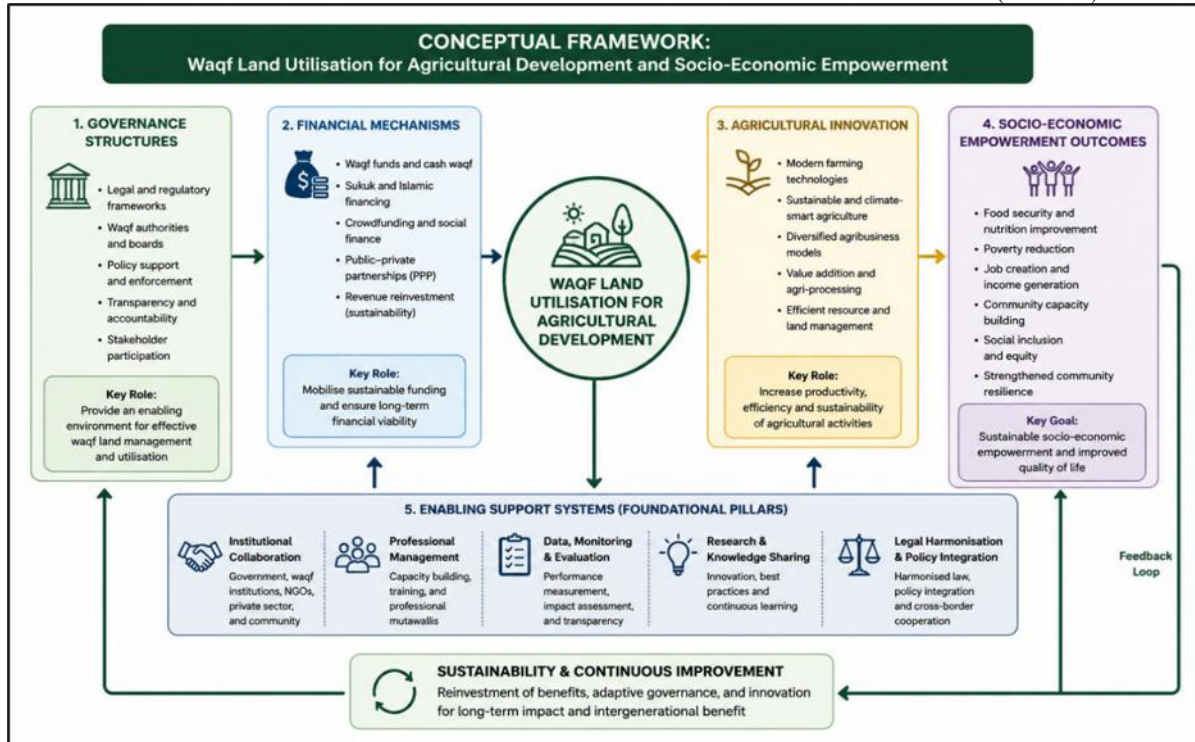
CONCEPTUAL FRAMEWORK:
Waqf Land Utilisation for Agricultural Development and Socio-Economic Empowerment

1. GOVERNANCE STRUCTURES

- Legal and regulatory frameworks
- Waqf authorities and boards
- Policy support and enforcement
- Transparency and accountability
- Stakeholder participation

Key Role:
Provide an enabling environment for effective waqf land management and utilisation

2. FINANCIAL MECHANISMS

- Waqf funds and cash waqf
- Sukuk and Islamic financing
- Crowdfunding and social finance
- Public–private partnerships (PPP)
- Revenue reinvestment (sustainability)

Key Role:
Mobilise sustainable funding and ensure long-term financial viability

WAQF LAND UTILISATION FOR AGRICULTURAL DEVELOPMENT

3. AGRICULTURAL INNOVATION

- Modern farming technologies
- Sustainable and climate-smart agriculture
- Diversified agribusiness models
- Value addition and agri-processing
- Efficient resource and land management

Key Role:
Increase productivity, efficiency and sustainability of agricultural activities

4. SOCIO-ECONOMIC EMPOWERMENT OUTCOMES

- Food security and nutrition improvement
- Poverty reduction
- Job creation and income generation
- Community capacity building
- Social inclusion and equity
- Strengthened community resilience

Key Goal:
Sustainable socio-economic empowerment and improved quality of life

Feedback Loop

5. ENABLING SUPPORT SYSTEMS (FOUNDATIONAL PILLARS)

Institutional Collaboration
Government, waqf institutions, NGOs, private sector, and community

Professional Management
Capacity building, training, and professional mutawallis

Data, Monitoring & Evaluation
Performance measurement, impact assessment, and transparency

Research & Knowledge Sharing
Innovation, best practices and continuous learning

Legal Harmonisation & Policy Integration
Harmonised law, policy integration and cross-border cooperation

SUSTAINABILITY & CONTINUOUS IMPROVEMENT
Reinvestment of benefits, adaptive governance, and innovation for long-term impact and intergenerational benefit